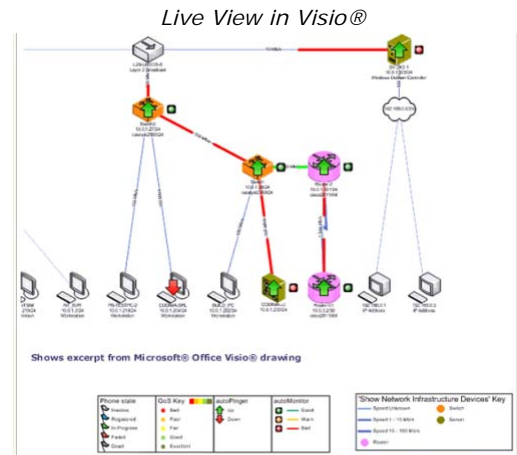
Live View in Visio®

10.0.1.2/24

Shows excerpt from Microsoft® Office Visio® drawing

Phone state
Inactive
Registered
In Progress
Failed
Dead

QoS Key
Bad
Poor
Fair
Good
Excellent

autoPinger
Up
Down

autoMonitor
Good
Warn
Bad

'Show Network Infrastructure Devices' Key
Speed Unknown
Speed 1 - 10 Mb/s
Speed 10 - 100 Mb/s
Switch
Server
Router

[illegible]